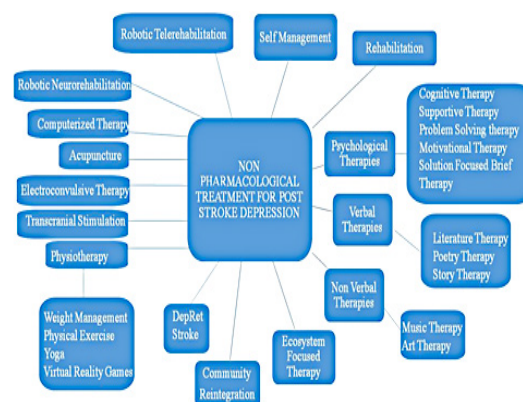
NON PHARMACOLOGICAL TREATMENT FOR POST STROKE DEPRESSION

Robotic Telerehabilitation

Self Management

Rehabilitation

Robotic Neurorehabilitation

Computerized Therapy

Acupuncture

Electroconvulsive Therapy

Transcranial Stimulation

Physiotherapy

Weight Management
Physical Exercise
Yoga
Virtual Reality Games

DepRet Stroke

Community Reintegration

Ecosystem Focused Therapy

Psychological Therapies

Cognitive Therapy
Supportive Therapy
Problem Solving therapy
Motivational Therapy
Solution Focused Brief Therapy

Verbal Therapies

Literature Therapy
Poetry Therapy
Story Therapy

Non Verbal Therapies

Music Therapy
Art Therapy